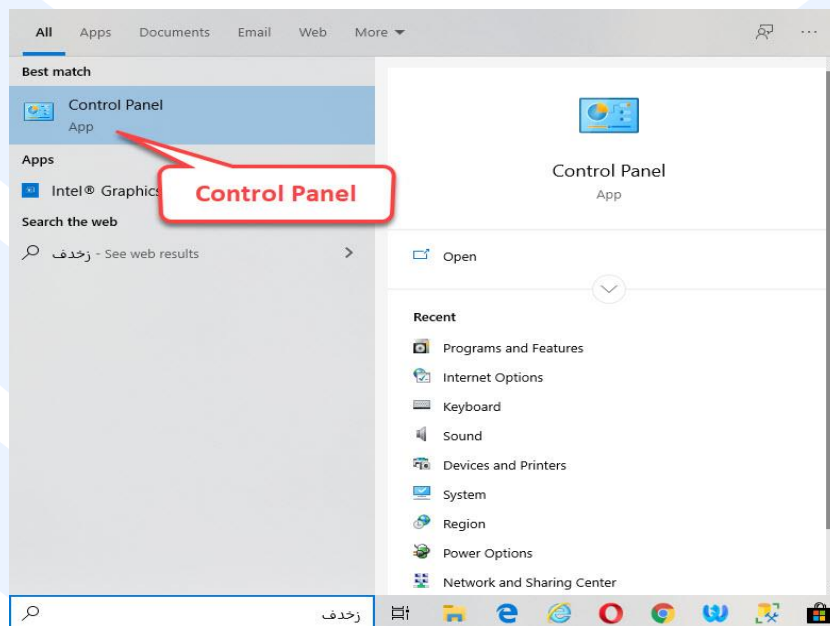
All Apps Documents Email Web More ▾

Best match

Control Panel
App

Apps

Intel® Graphics

Control Panel

Search the web

زخدف - See web results >

Control Panel
App

Open

Recent

Programs and Features

Internet Options

Keyboard

Sound

Devices and Printers

System

Region

Power Options

Network and Sharing Center

زخدف